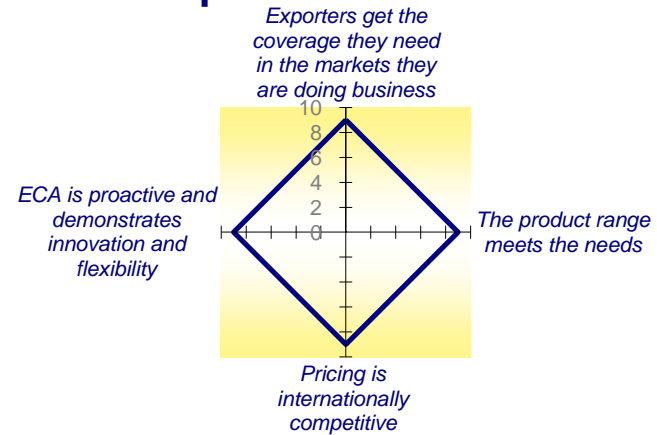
Exporters get the coverage they need in the markets they are doing business

10
8
6
4
2
0

ECA is proactive and demonstrates innovation and flexibility

The product range meets the needs

Pricing is internationally competitive